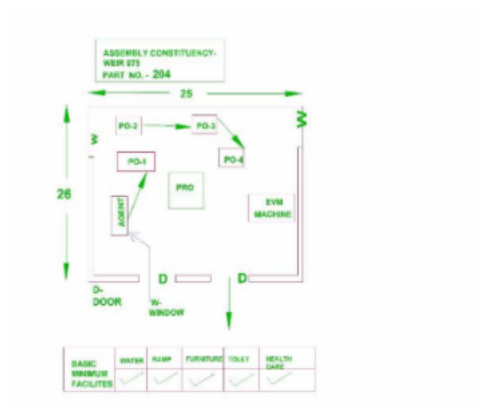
ASSEMBLY CONSTITUENCY-
WEIR 075
PART NO. - 204

25

W

W

PO-2

PO-3

PO-1

PO-4

26

PRO

AGENT

EVM
MACHINE

D

D

D-
DOOR

W-
WINDOW

| BASIC MINIMUM FACILITES | WATER | RAMP | FURNITURE | TOILET | HEALTH CARE |
|---|---|---|---|---|---|
| | ✓ | ✓ | ✓ | ✓ | ✓ |